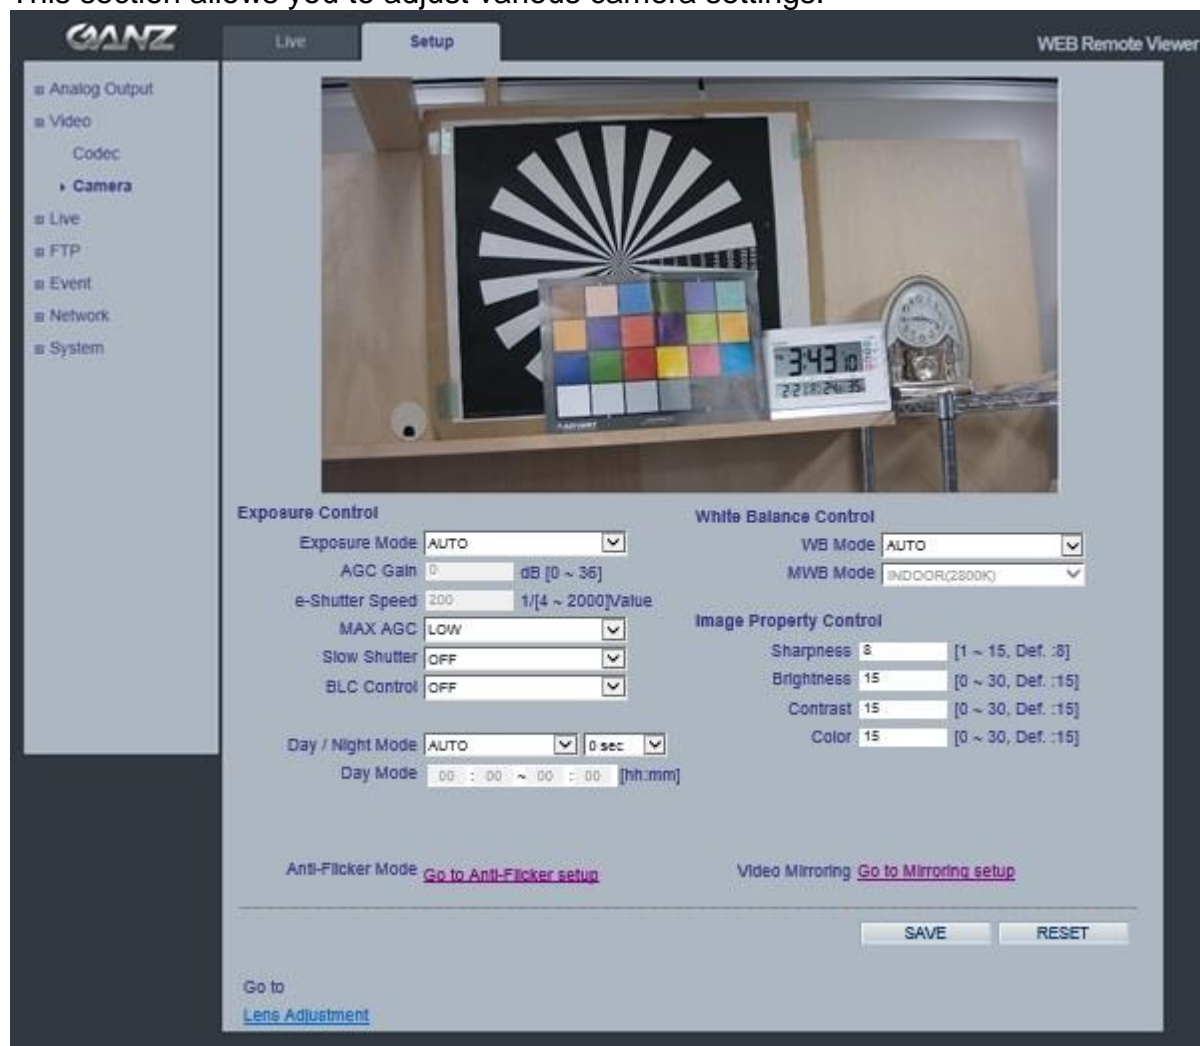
This section allows you to adjust various camera settings.

GANZ

Live

Setup

WEB Remote Viewer

Analog Output
Video
Codec
Camera
Live
FTP
Event
Network
System

3:43 10
22 24 35

Exposure Control

Exposure Mode AUTO
AGC Gain 0 dB [0 ~ 36]
e-Shutter Speed 200 1/[4 ~ 2000]Value
MAX AGC LOW
Slow Shutter OFF
BLC Control OFF

Day / Night Mode AUTO 0 sec
Day Mode 00 : 00 ~ 00 : 00 [hh:mm]

White Balance Control

WB Mode AUTO
MWB Mode INDOOR(2800K)

Image Property Control

Sharpness 8 [1 ~ 15, Def. :8]
Brightness 15 [0 ~ 30, Def. :15]
Contrast 15 [0 ~ 30, Def. :15]
Color 15 [0 ~ 30, Def. :15]

Anti-Flicker Mode Go to Anti-Flicker setup

Video Mirroring Go to Mirroring setup

SAVE

RESET

Go to

Lens Adjustment